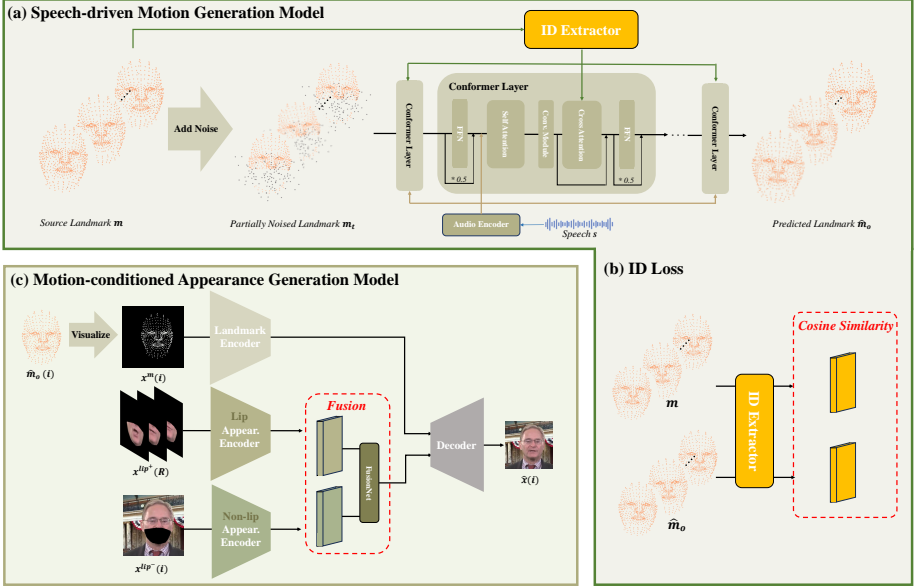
(a) Speech-driven Motion Generation Model

ID Extractor

Add Noise

Conformer Layer

Conformer Layer

FFN

Self Attention

Conv. Module

Cross Attention

FFN

$* 0.5$

$* 0.5$

Conformer Layer

Source Landmark $\boldsymbol{m}$

Partially Noised Landmark $\boldsymbol{m_t}$

Audio Encoder

Speech $\boldsymbol{s}$

Predicted Landmark $\hat{\boldsymbol{m}}_o$

(c) Motion-conditioned Appearance Generation Model

Visualize

$\hat{\boldsymbol{m}}_o\ (\boldsymbol{i})$

$\boldsymbol{x}^{\boldsymbol{m}}(\boldsymbol{i})$

Landmark Encoder

Lip Appear. Encoder

$\boldsymbol{x}^{\boldsymbol{lip}^+}(\boldsymbol{R})$

Fusion

FusionNet

Decoder

$\hat{\boldsymbol{x}}(\boldsymbol{i})$

Non-lip Appear. Encoder

$\boldsymbol{x}^{\boldsymbol{lip}^-}(\boldsymbol{i})$

(b) ID Loss

Cosine Similarity

$\boldsymbol{m}$

ID Extractor

$\hat{\boldsymbol{m}}_o$